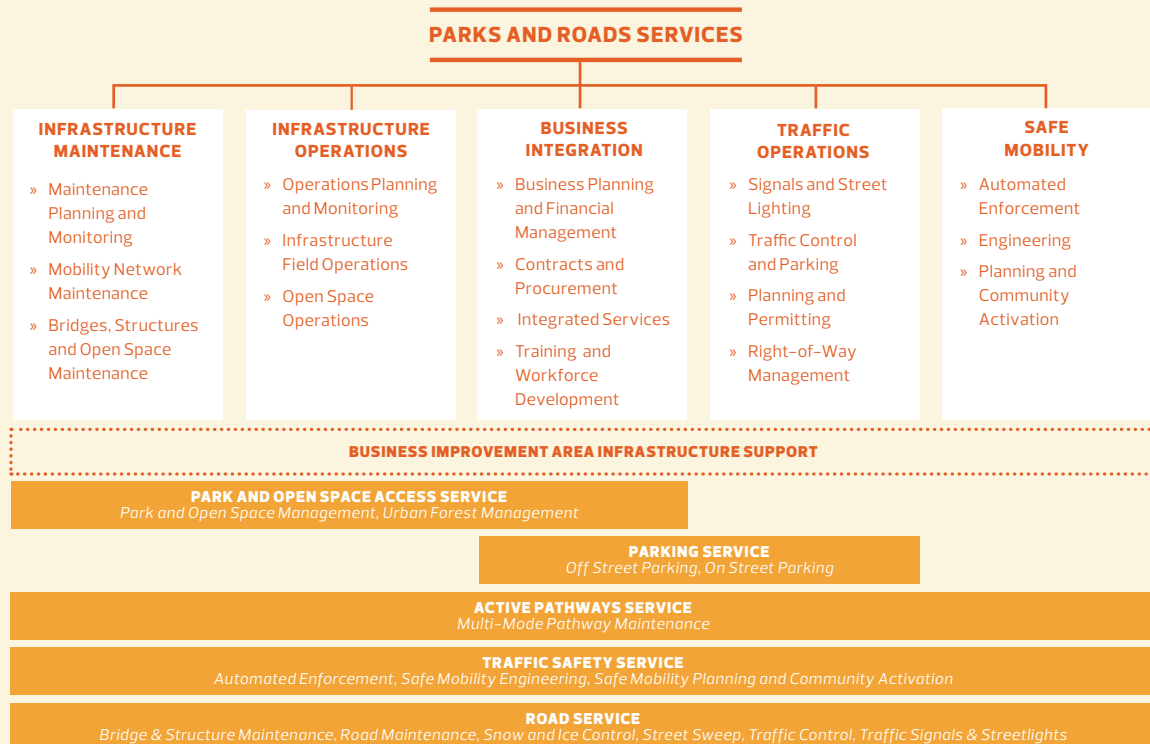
PARKS AND ROADS SERVICES

INFRASTRUCTURE MAINTENANCE

» Maintenance Planning and Monitoring

» Mobility Network Maintenance

» Bridges, Structures and Open Space Maintenance

INFRASTRUCTURE OPERATIONS

» Operations Planning and Monitoring

» Infrastructure Field Operations

» Open Space Operations

BUSINESS INTEGRATION

» Business Planning and Financial Management

» Contracts and Procurement

» Integrated Services

» Training and Workforce Development

TRAFFIC OPERATIONS

» Signals and Street Lighting

» Traffic Control and Parking

» Planning and Permitting

» Right-of-Way Management

SAFE MOBILITY

» Automated Enforcement

» Engineering

» Planning and Community Activation

BUSINESS IMPROVEMENT AREA INFRASTRUCTURE SUPPORT

PARK AND OPEN SPACE ACCESS SERVICE
Park and Open Space Management, Urban Forest Management

PARKING SERVICE
Off Street Parking, On Street Parking

ACTIVE PATHWAYS SERVICE
Multi-Mode Pathway Maintenance

TRAFFIC SAFETY SERVICE
Automated Enforcement, Safe Mobility Engineering, Safe Mobility Planning and Community Activation

ROAD SERVICE
Bridge & Structure Maintenance, Road Maintenance, Snow and Ice Control, Street Sweep, Traffic Control, Traffic Signals & Streetlights